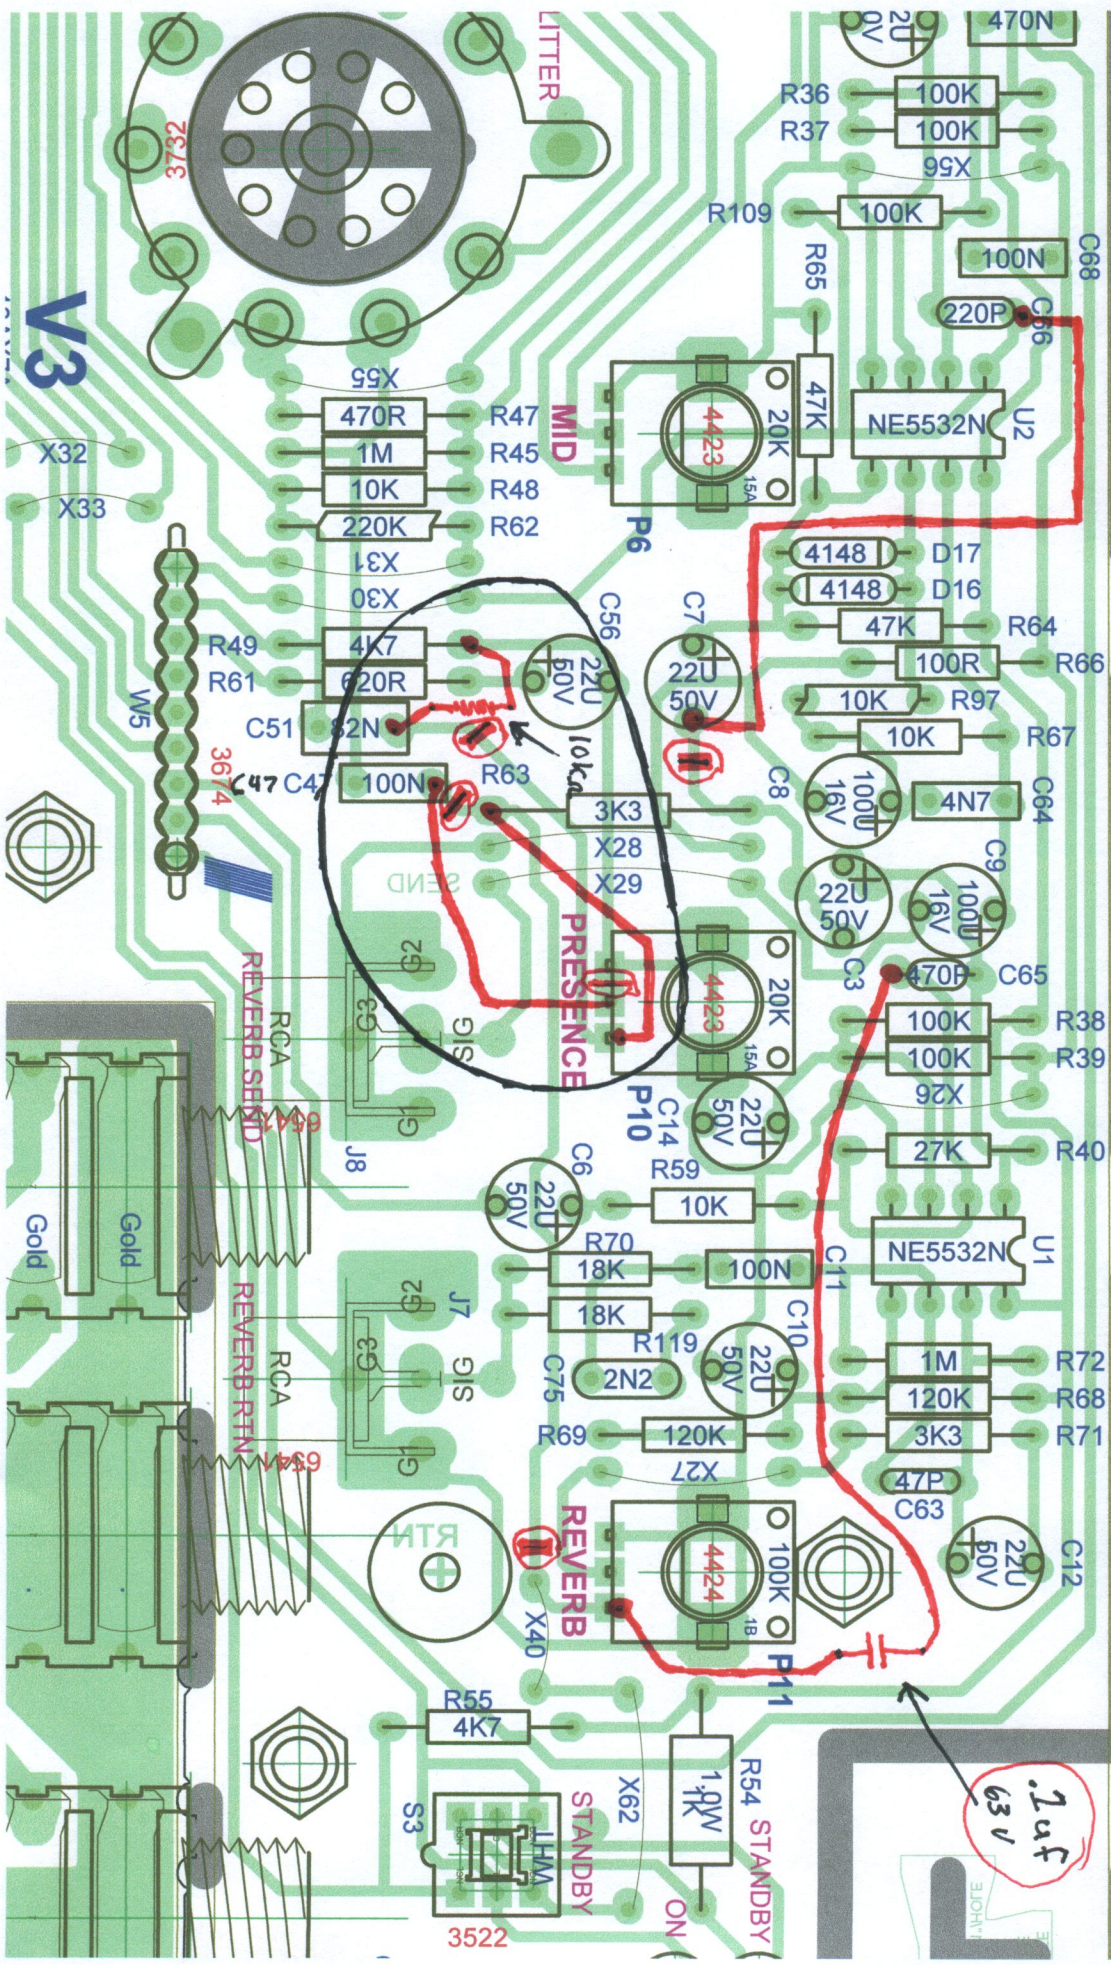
LITTER
3732
V3
2U 0V
470N
R36 100K
R37 100K
X56
R109 100K
100N C68
R65
220P C66
X55
470R R47
1M R45
10K R48
220K R62
MID
47K
20K
4423
15A
NE5532N U2
P6
X32
X33
X31
X30
C56
C7
4148 D17
4148 D16
R64 47K
R49 4K7
R61 620R
C51 82N
22U 50V
22U 50V
100R R66
10K R97
10K R67
W5
3674
C47 C47 100N
R63
10ka
3K3
C8
100U 16V
4N7 C64
X28
X29
SEND
C9
22U 50V
100U 16V
PRESENCE
G2
G3
SIG
G1
J8
RCA
REVERB SEND
6541
4423
20K
15A
C3
470P C65
100K R38
100K R39
X26
P10
C14
22U 50V
27K R40
Gold
Gold
C6
22U 50V
R59
10K
R70
18K
100N
C11
NE5532N U1
G2
J7
G3
SIG
G1
RCA
REVERB RTN
6544
18K
R119
C10
22U 50V
1M R72
C75
2N2
120K R68
R69
120K
3K3 R71
X27
47P
C63
RTN
REVERB
X40
4424
100K
1B
P11
22U 50V C12
R55
4K7
X62
1.0W 1K
R54
STANDBY
STANDBY
ON
S3
3522
.1uf 63V